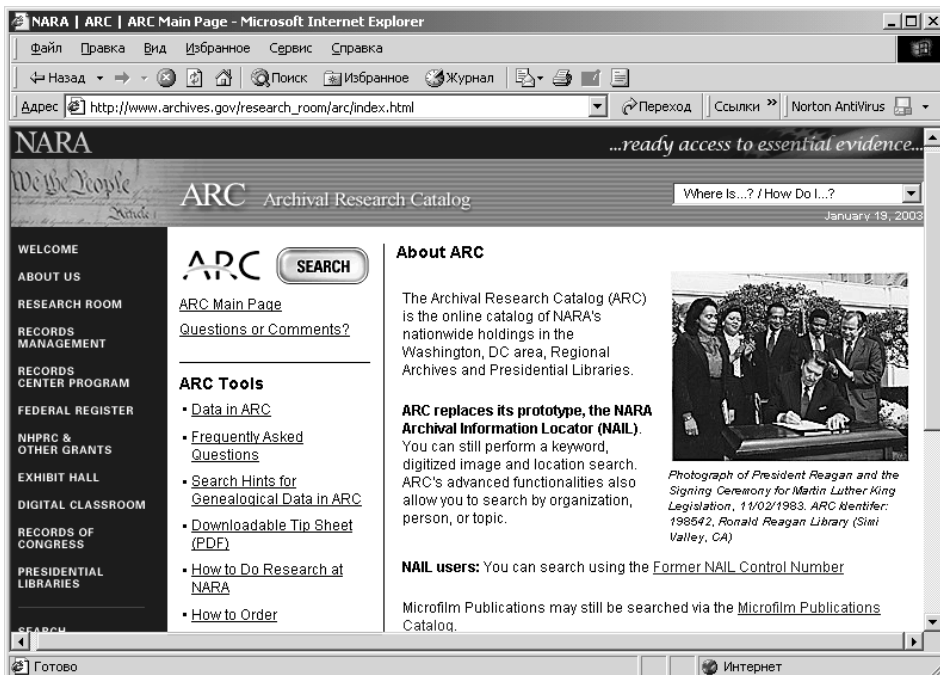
NARA | ARC | ARC Main Page - Microsoft Internet Explorer

Файл Правка Вид Избранное Сервис Справка

Назад Поиск Избранное Журнал

Адрес http://www.archives.gov/research_room/arc/index.html Переход Ссылки Norton AntiVirus

NARA ...ready access to essential evidence...

We the People Article

ARC Archival Research Catalog

Where Is...? / How Do I...?

January 19, 2003

WELCOME
ABOUT US
RESEARCH ROOM
RECORDS MANAGEMENT
RECORDS CENTER PROGRAM
FEDERAL REGISTER
NHPRC & OTHER GRANTS
EXHIBIT HALL
DIGITAL CLASSROOM
RECORDS OF CONGRESS
PRESIDENTIAL LIBRARIES
SEARCH

ARC SEARCH

ARC Main Page
Questions or Comments?

ARC Tools
- Data in ARC
- Frequently Asked Questions
- Search Hints for Genealogical Data in ARC
- Downloadable Tip Sheet (PDF)
- How to Do Research at NARA
- How to Order

About ARC

The Archival Research Catalog (ARC) is the online catalog of NARA's nationwide holdings in the Washington, DC area, Regional Archives and Presidential Libraries.

ARC replaces its prototype, the NARA Archival Information Locator (NAIL). You can still perform a keyword, digitized image and location search. ARC's advanced functionalities also allow you to search by organization, person, or topic.

Photograph of President Reagan and the Signing Ceremony for Martin Luther King Legislation, 11/02/1983. ARC Identifer: 198542, Ronald Reagan Library (Simi Valley, CA)

NAIL users: You can search using the Former NAIL Control Number

Microfilm Publications may still be searched via the Microfilm Publications Catalog.

Готово Интернет